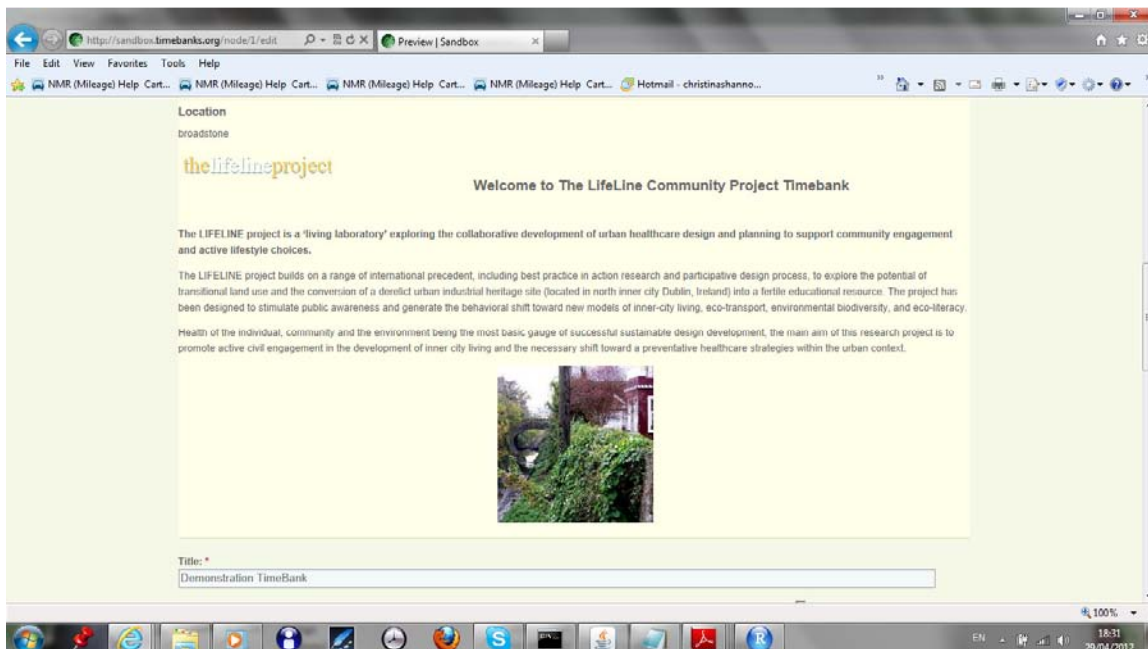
http://sandbox.timebanks.org/node/1/edit

Preview | Sandbox

File Edit View Favorites Tools Help

NMR (Mileage) Help Cart... NMR (Mileage) Help Cart... NMR (Mileage) Help Cart... NMR (Mileage) Help Cart... Hotmail - christinashanno...

Location

broadstone

thelifelineproject

Welcome to The LifeLine Community Project Timebank

The LIFELINE project is a 'living laboratory' exploring the collaborative development of urban healthcare design and planning to support community engagement and active lifestyle choices.

The LIFELINE project builds on a range of international precedent, including best practice in action research and participative design process, to explore the potential of transitional land use and the conversion of a derelict urban industrial heritage site (located in north inner city Dublin, Ireland) into a fertile educational resource. The project has been designed to stimulate public awareness and generate the behavioral shift toward new models of inner-city living, eco-transport, environmental biodiversity, and eco-literacy.

Health of the individual, community and the environment being the most basic gauge of successful sustainable design development, the main aim of this research project is to promote active civil engagement in the development of inner city living and the necessary shift toward a preventative healthcare strategies within the urban context.

Title: *

Demonstration TimeBank

100%

EN

18:31
29/04/2012